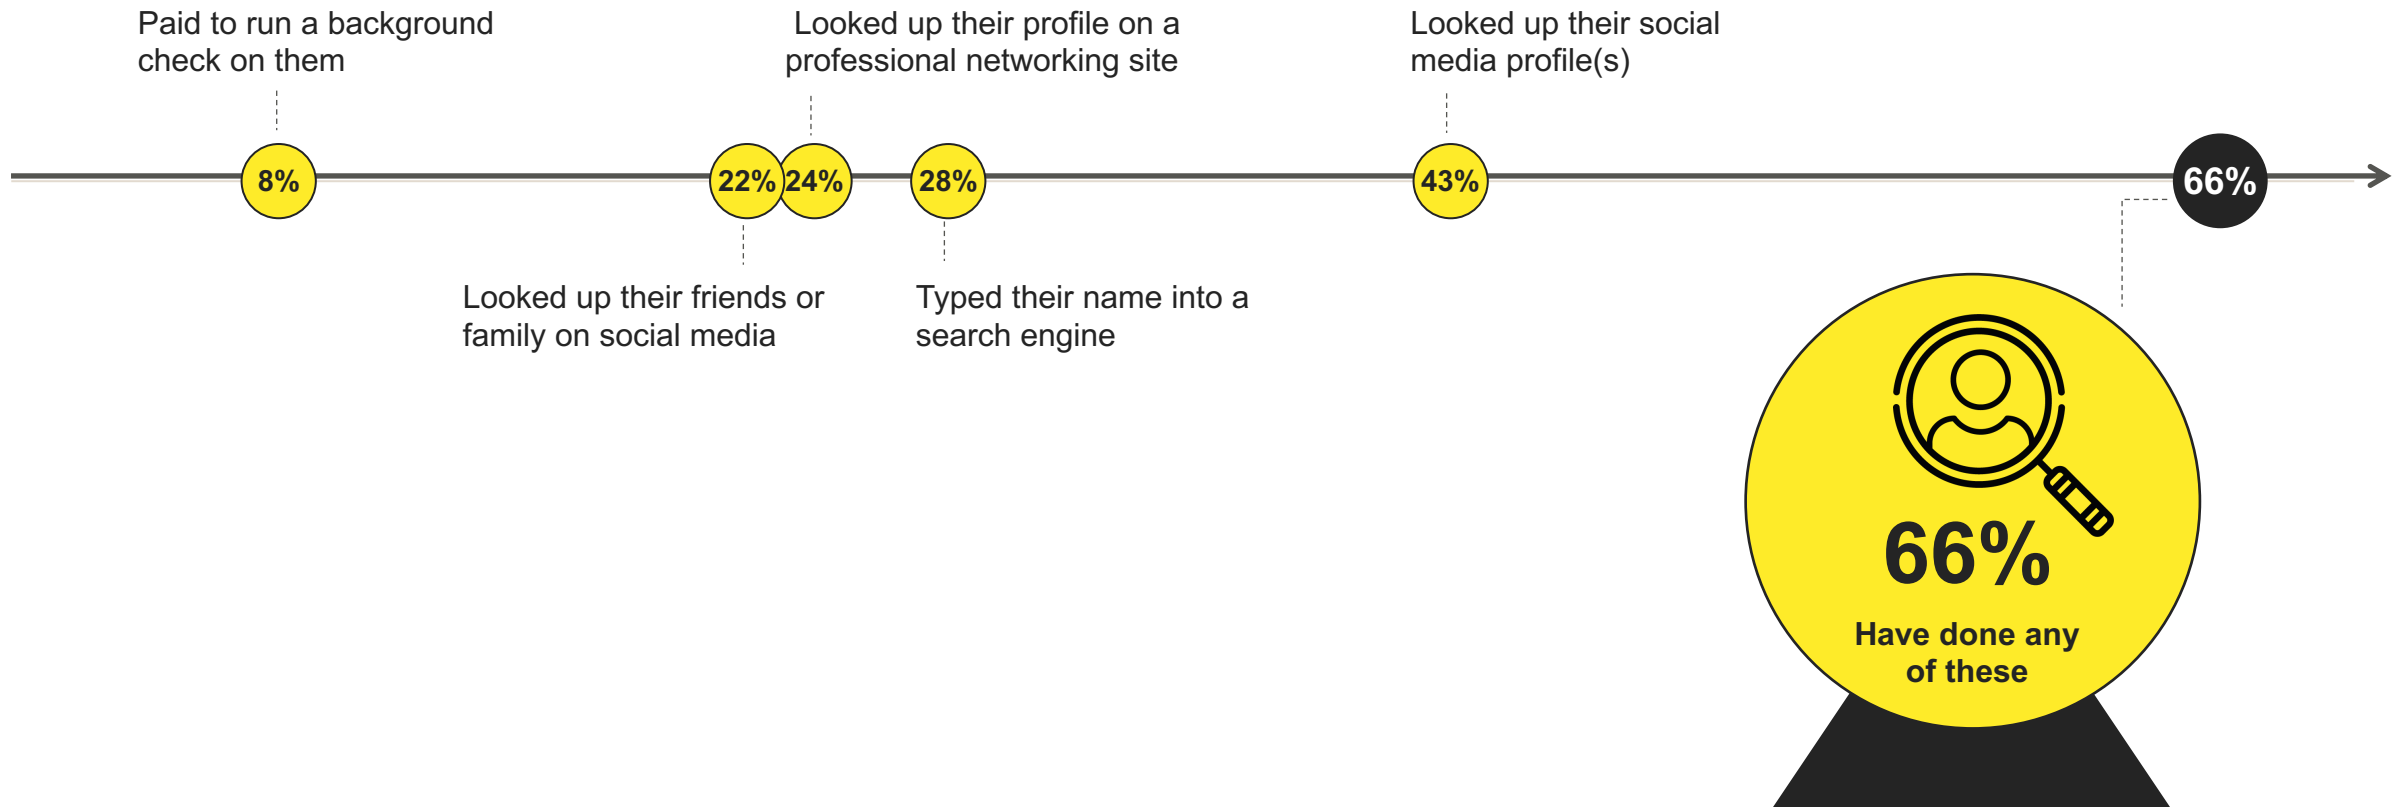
Paid to run a background check on them

Looked up their profile on a professional networking site

Looked up their social media profile(s)

8%

22%

24%

28%

43%

66%

Looked up their friends or family on social media

Typed their name into a search engine

66%

Have done any of these